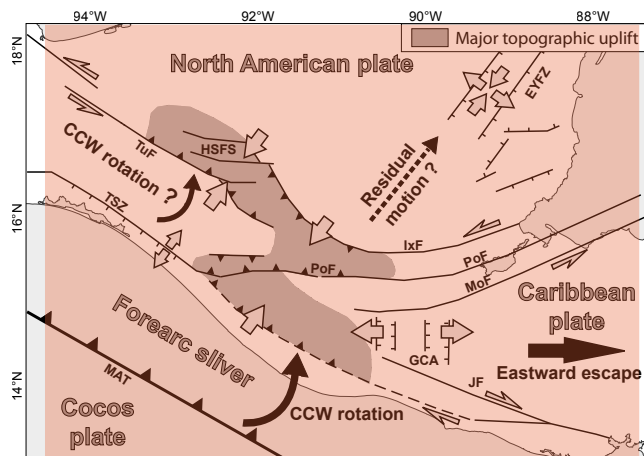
94°W
92°W
90°W
88°W
18°N
16°N
14°N
Major topographic uplift
North American plate
EYFZ
CCW rotation ?
TuF
HSFS
Residual motion ?
TSZ
IxF
PoF
PoF
MoF
Caribbean plate
Forearc sliver
GCA
MAT
JF
Eastward escape
Cocos plate
CCW rotation